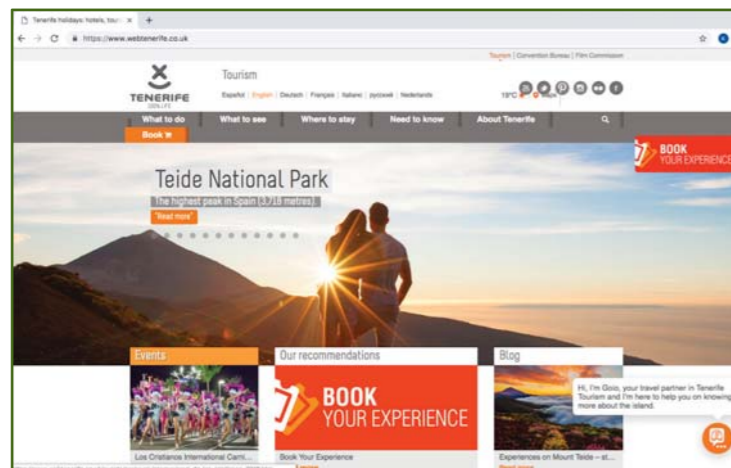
Tenerife holidays: hotels, tour... ×

https://www.webtenerife.co.uk

Tourism | Convention Bureau | Film Commission

TENERIFE
100% LIFE

Tourism

Español | English | Deutsch | Français | Italiano | русский | Nederlands

19°C

What to do | What to see | Where to stay | Need to know | About Tenerife

Book

BOOK YOUR EXPERIENCE

Teide National Park

The highest peak in Spain (3,718 metres).

Read more

Events

Our recommendations

Blog

BOOK YOUR EXPERIENCE

Hi, I'm Goio, your travel partner in Tenerife Tourism and I'm here to help you on knowing more about the island.

Los Cristianos International Carni...

Book Your Experience

Experiences on Mount Teide – st...

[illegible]